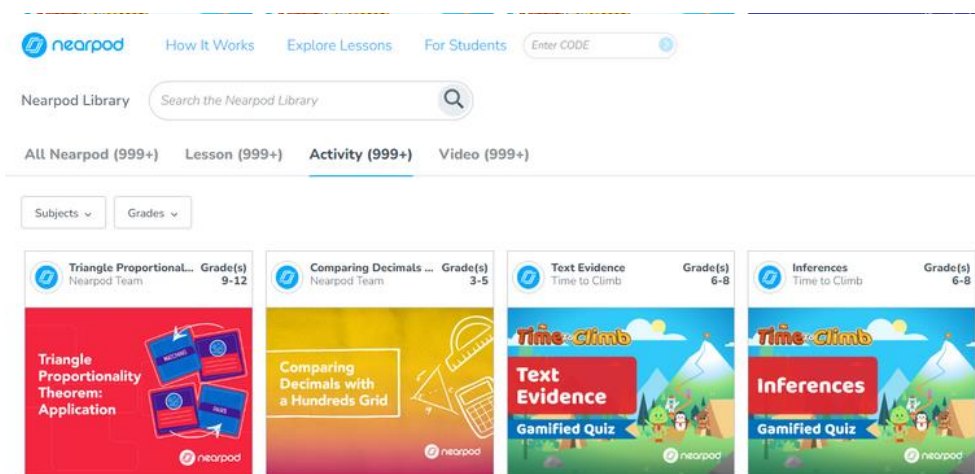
nearpod How It Works Explore Lessons For Students Enter CODE

Nearpod Library Search the Nearpod Library

All Nearpod (999+) Lesson (999+) Activity (999+) Video (999+)

Subjects Grades

Triangle Proportional... Nearpod Team Grade(s) 9-12

Triangle Proportionality Theorem: Application

MATCHING

nearpod

Comparing Decimals ... Nearpod Team Grade(s) 3-5

Comparing Decimals with a Hundreds Grid

nearpod

Text Evidence Time to Climb Grade(s) 6-8

Time to Climb

Text Evidence

Gamified Quiz

nearpod

Inferences Time to Climb Grade(s) 6-8

Time to Climb

Inferences

Gamified Quiz

nearpod